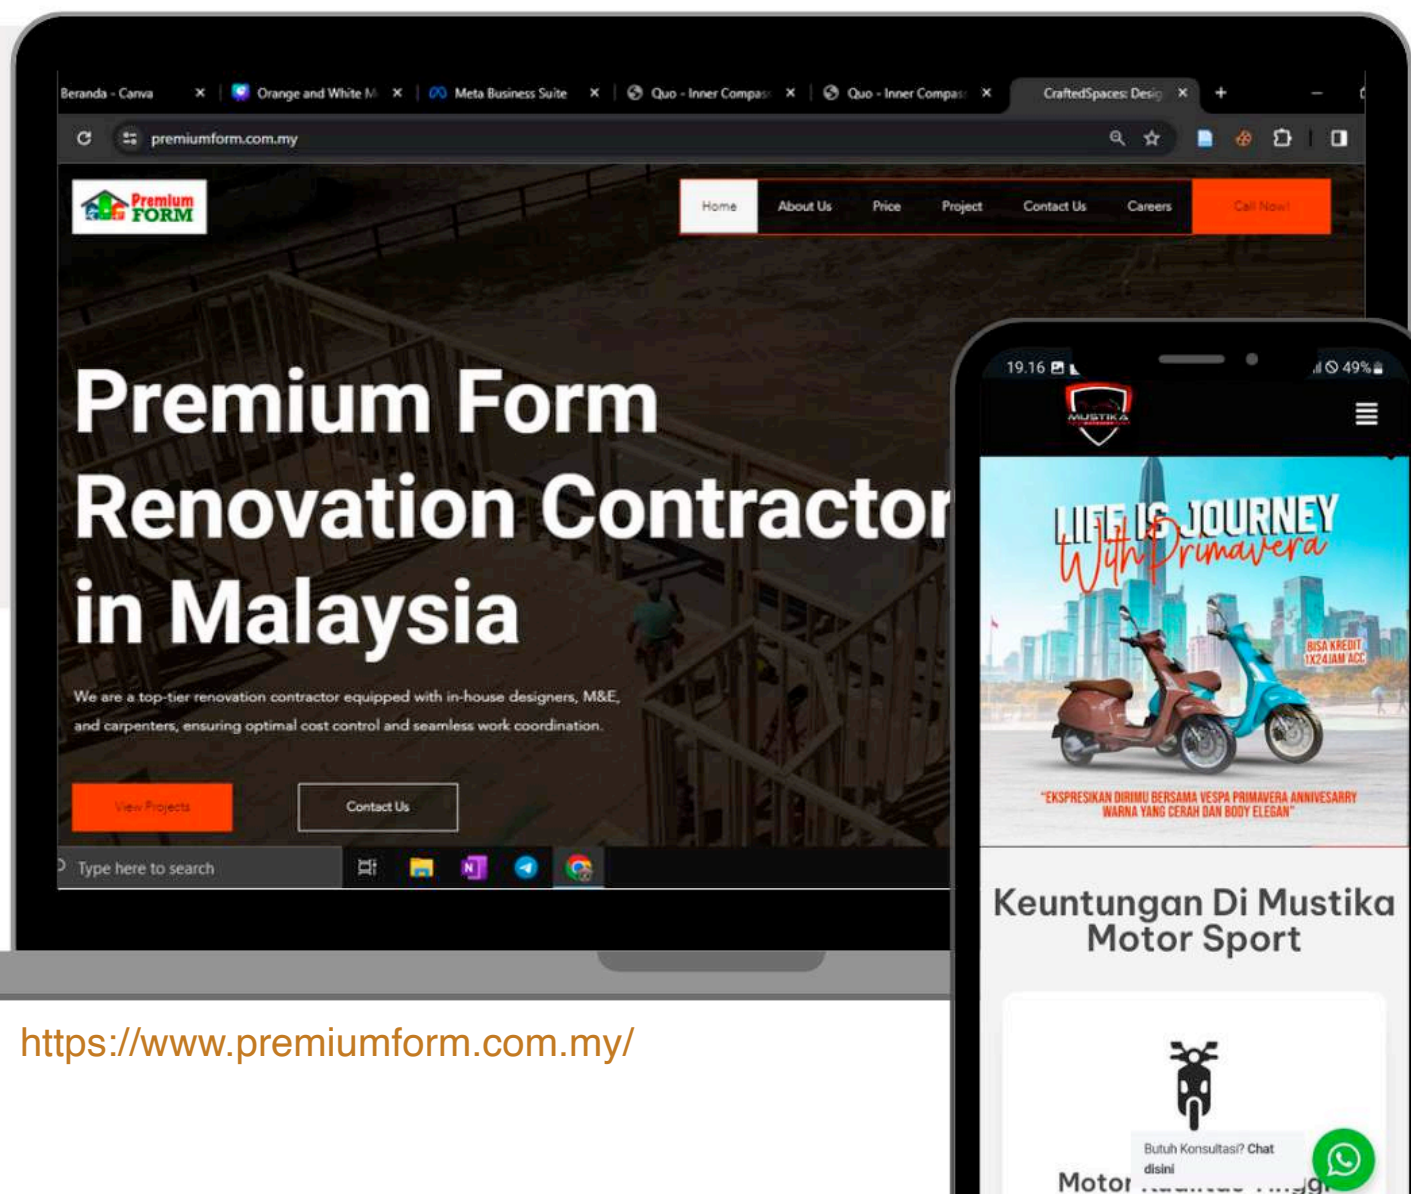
Beranda - Canva × Orange and White M × Meta Business Suite × Quo - Inner Compas × Quo - Inner Compas × CraftedSpaces: Desig × +

premiumform.com.my

Premium FORM

Home About Us Price Project Contact Us Careers Call Now!

Premium Form Renovation Contractor in Malaysia

We are a top-tier renovation contractor equipped with in-house designers, M&E, and carpenters, ensuring optimal cost control and seamless work coordination.

View Projects Contact Us

Type here to search

https://www.premiumform.com.my/

19.16 49%

MUSTIKA

LIFE IS JOURNEY With Primavera

BISA KREDIT 1X24JAM ACC

"EKSPRESIKAN DIRIMU BERSAMA VESPA PRIMAVERA ANNIVESARRY WARNA YANG CERAH DAN BODY ELEGAN"

Keuntungan Di Mustika Motor Sport

Butuh Konsultasi? Chat disini

Motor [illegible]